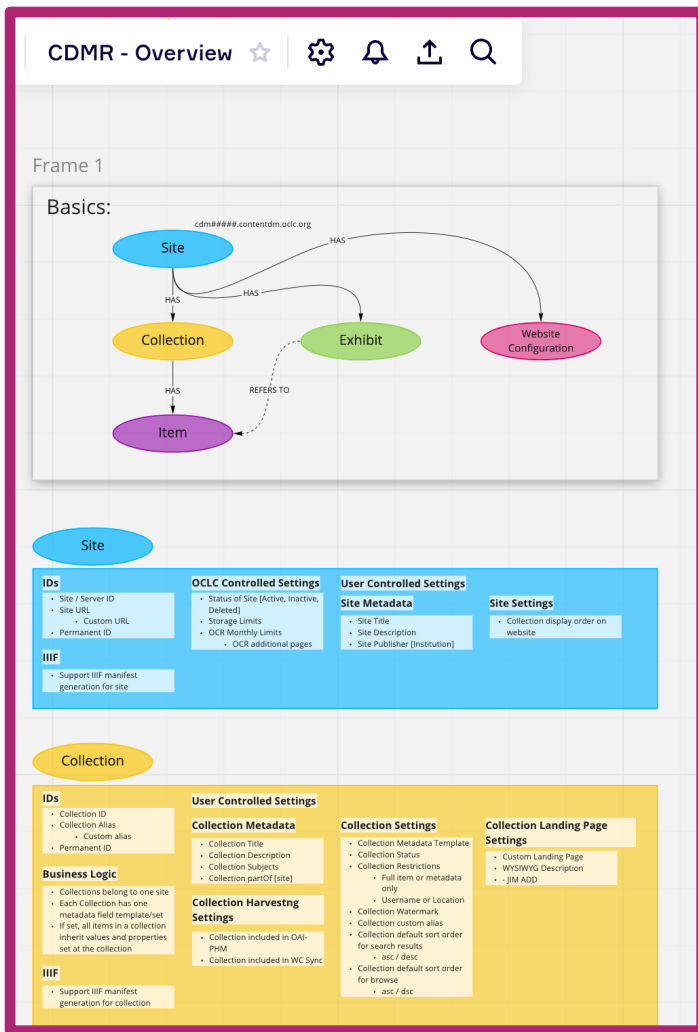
CDMR - Overview

Frame 1

Basics:

cdm#####.contentdm.oclc.org

Site

HAS

HAS

HAS

Collection

Exhibit

Website Configuration

HAS

REFERS TO

Item

Site

IDs
- Site / Server ID
- Site URL
  - Custom URL
- Permanent ID

IIIF
- Support IIIF manifest generation for site

OCLC Controlled Settings
- Status of Site [Active, Inactive, Deleted]
- Storage Limits
- OCR Monthly Limits
  - OCR additional pages

User Controlled Settings

Site Metadata
- Site Title
- Site Description
- Site Publisher [Institution]

Site Settings
- Collection display order on website

Collection

IDs
- Collection ID
- Collection Alias
  - Custom alias
- Permanent ID

Business Logic
- Collections belong to one site
- Each Collection has one metadata field template/set
- If set, all items in a collection inherit values and properties set at the collection

IIIF
- Support IIIF manifest generation for collection

User Controlled Settings

Collection Metadata
- Collection Title
- Collection Description
- Collection Subjects
- Collection partOf [site]

Collection Harvestng Settings
- Collection included in OAI-PHM
- Collection included in WC Sync

Collection Settings
- Collection Metadata Template
- Collection Status
- Collection Restrictions
  - Full item or metadata only
  - Username or Location
- Collection Watermark
- Collection custom alias
- Collection default sort order for search results
  - asc / desc
- Collection default sort order for browse
  - asc / dsc

Collection Landing Page Settings
- Custom Landing Page
- WYSIWYG Description
- - JIM ADD